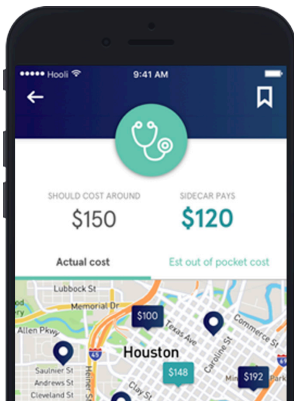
Hooli 9:41 AM

SHOULD COST AROUND
$150

SIDECAR PAYS
$120

Actual cost

Est out of pocket cost

Lubbock St
Memorial Dr
Allen Pkwy
$100
Texas Ave
Commerce St
Houston
$148
$192
Saulnier St
Andrews St
Cleveland St
Caroline St